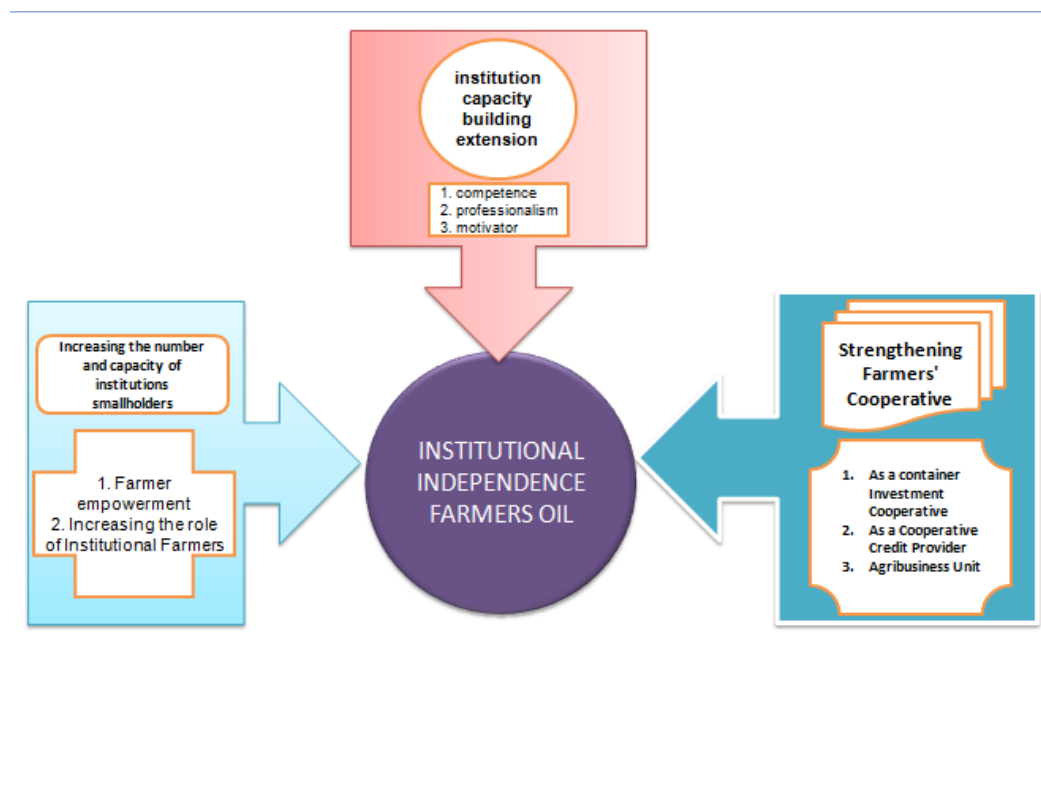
institution capacity building extension

1. competence
2. professionalism
3. motivator

Increasing the number and capacity of institutions smallholders

1. Farmer empowerment
2. Increasing the role of Institutional Farmers

INSTITUTIONAL INDEPENDENCE FARMERS OIL

Strengthening Farmers' Cooperative

1. As a container Investment Cooperative
2. As a Cooperative Credit Provider
3. Agribusiness Unit